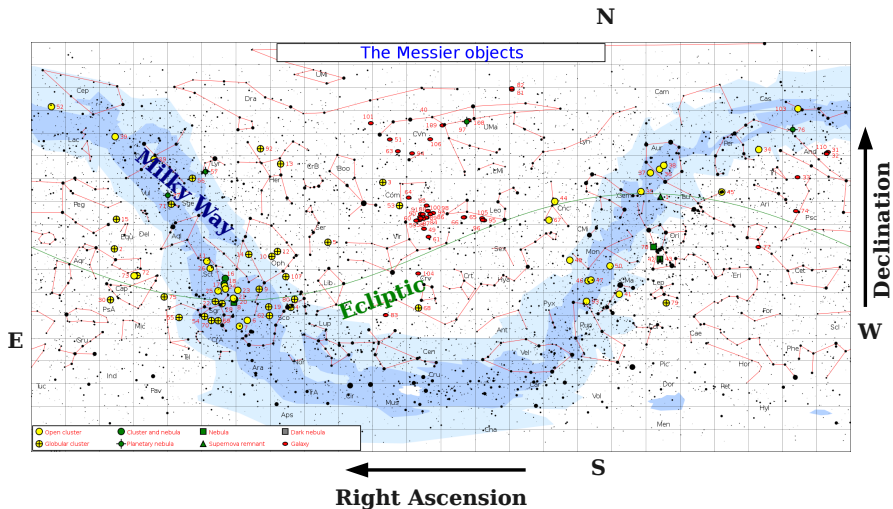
N

The Messier objects

Milky Way

Ecliptic

E

W

S

Declination

Right Ascension

UMi

Cep

Dra

Cam

Cas

UMa

CVn

Lyn

Aur

Per

And

Lac

Cyg

Lyr

Her

CrB

Boo

Com

LMi

Leo

Cnc

Gem

Tau

Ari

Tri

Psc

Peg

Vul

Sge

Del

Equ

Aql

Oph

Ser

Vir

Sex

CMi

Mon

Ori

Eri

Cet

Aqr

Cap

Sct

Sgr

Lib

Crv

Crt

Hya

Pyx

Pup

CMa

Lep

Col

For

Scl

PsA

Mic

Sco

Lup

Ant

Vel

Cae

Phe

Gru

Ind

Tel

CrA

Ara

Nor

Cen

Cru

Car

Pic

Hor

Tuc

Pav

TrA

Cir

Mus

Vol

Dor

Ret

Hyi

Aps

Cha

Men

Open cluster

Globular cluster

Cluster and nebula

Planetary nebula

Nebula

Supernova remnant

Dark nebula

Galaxy